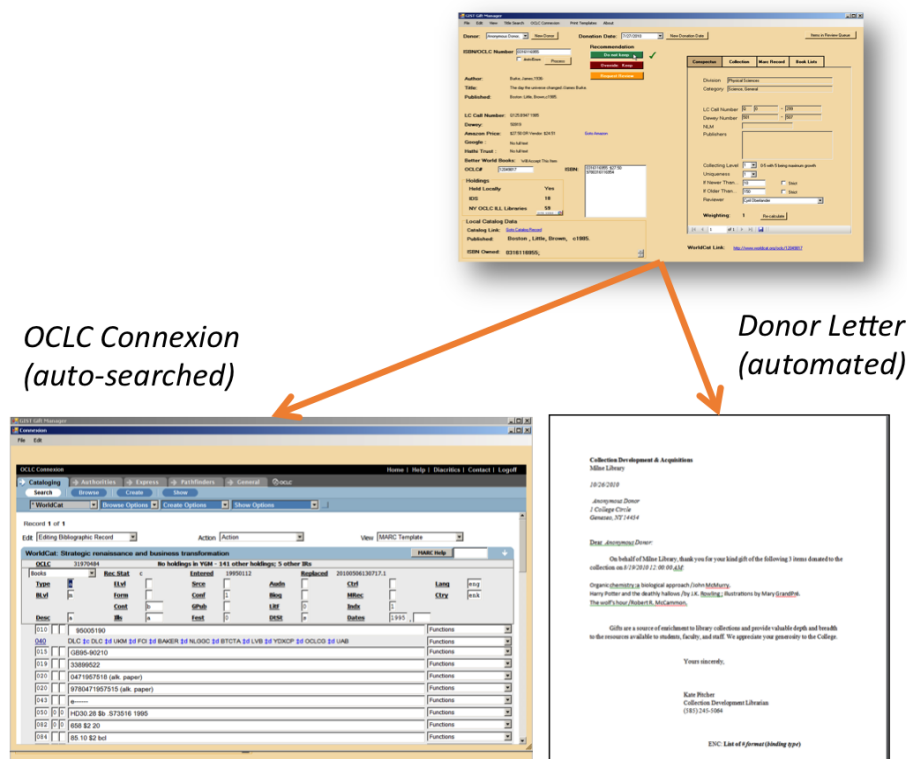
OCLC Connexion
(auto-searched)

Donor Letter
(automated)

GIST Gift Manager
File Edit View Title Search OCLC Connexion Print Template About
Donor: Anonymous Donor New Donor
Donation Date: New Donation Date
Items in Review Queue
ISBN/OCLC Number:
Process
Recommendation
Do not keep
Consider Keep
Request Review
Author: Burke, James 1936-
Title: The day the universe changed / James Burke
Published: Boston: Little, Brown, c1985.
LC Call Number:
Dewey:
Amazon Price:
Google:
Hathi Trust:
Better World Books:
OCLC#:
ISBN:
Holdings
Held Locally Yes
IDS 18
NY OCLC ILL Libraries 59
Local Catalog Data
Catalog Link:
Published: Boston , Little , Brown, c1985.
ISBN Owned: 0316118958;
Composite Collection More Record Book Lists
Division Physical Sciences
Category Science, General
LC Call Number
Dewey Number
NLM
Publishers
Collecting Level
Uniqueness
If Newer Than
If Older Than
Reviewer
Weighting: 1 Recalculate
WorldCat Link:

GIST Gift Manager
Connexion
File Edit
OCLC Connexion
Home | Help | Diacritics | Contact | Logoff
Cataloging Authorities Express Pathfinders General
Search Browse Create Show
WorldCat Browse Options Create Options Show Options
Record 1 of 1
Edit Editing Bibliographic Record Action Action View MARC Template
WorldCat: Strategic renaissance and business transformation MARC Help
OCLC 31970484 No holdings in YGM - 141 other holdings; 5 other libs
Books Rec Stat c Entered 19950112 Replaced 20100506130717.1
Type a ELvl Srce Audn Ctrl Lang eng
BLvl m Form Conf 1 Biog MRec Ctry enk
Cont b GPub LitF 0 Indx 1
Desc a Ills a Fest 0 DtSt s Dates 1995 ,
010 95005190
040 DLC ‡c DLC ‡d UKM ‡d FCI ‡d BAKER ‡d NLGGC ‡d BTCTA ‡d LVB ‡d YDXCP ‡d OCLCG ‡d UAB
015 GB95-90210
019 33899522
020 0471957518 (alk. paper)
020 9780471957515 (alk. paper)
043 e------
050 0 0 HD30.28 ‡b .S73516 1995
082 0 0 658 ‡2 20
084 85.10 ‡2 bcl
Functions

Collection Development & Acquisitions
Milne Library

10/26/2010

Anonymous Donor
1 College Circle
Geneseo, NY 14454

Dear Anonymous Donor

On behalf of Milne Library, thank you for your kind gift of the following 3 items donated to the collection on 8/19/2010 12:00:00 AM:

Organic chemistry : a biological approach /John McMurry.
Harry Potter and the deathly hallows /by J.K. Rowling ; illustrations by Mary GrandPré.
The wolf's hour /Robert R. McCammon.

Gifts are a source of enrichment to library collections and provide valuable depth and breadth to the resources available to students, faculty, and staff. We appreciate your generosity to the College.

Yours sincerely,

Kate Pitcher
Collection Development Librarian
(585) 245-5064

ENC: List of (format (binding type)